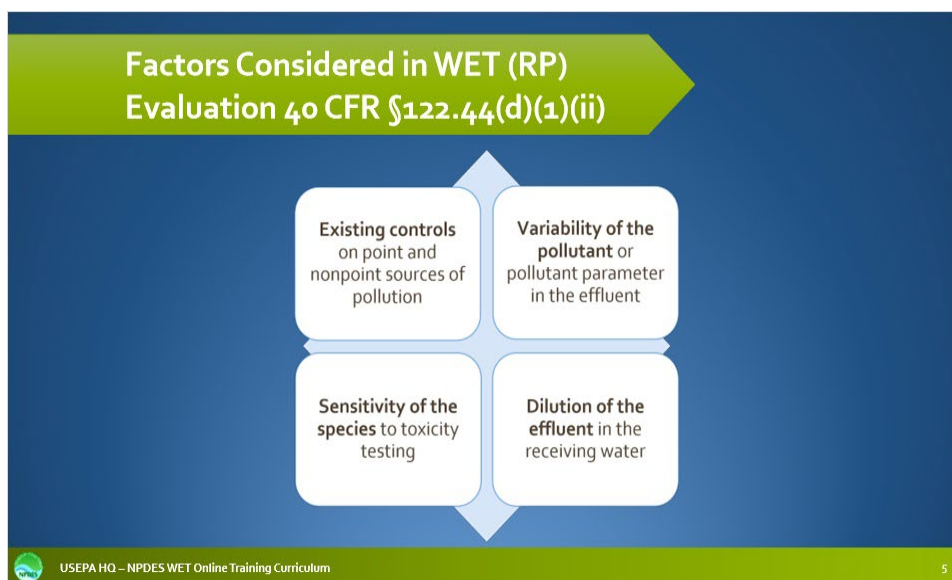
Factors Considered in WET (RP) Evaluation 40 CFR §122.44(d)(1)(ii)

Existing controls on point and nonpoint sources of pollution

Variability of the pollutant or pollutant parameter in the effluent

Sensitivity of the species to toxicity testing

Dilution of the effluent in the receiving water

NPDES

USEPA HQ – NPDES WET Online Training Curriculum

5